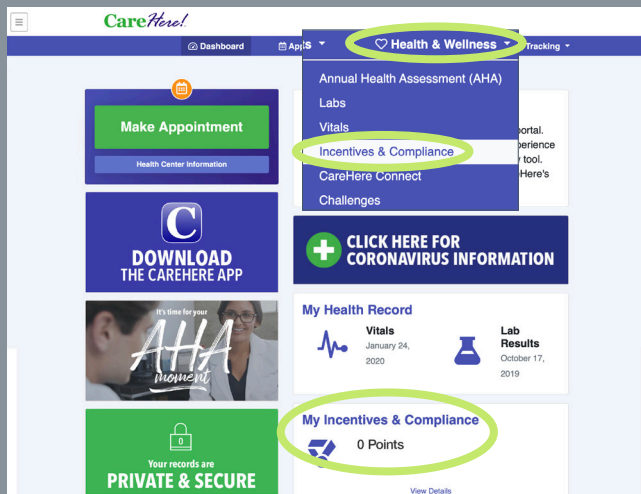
CareHere!

Dashboard

Appts

Health & Wellness

Tracking

Annual Health Assessment (AHA)

Labs

Vitals

Incentives & Compliance

CareHere Connect

Challenges

portal.
perience
y tool.
Here's

Make Appointment

Health Center Information

C

DOWNLOAD
THE CAREHERE APP

CLICK HERE FOR
CORONAVIRUS INFORMATION

My Health Record

Vitals
January 24, 2020

Lab Results
October 17, 2019

It's time for your
AHA
moment

My Incentives & Compliance

0 Points

View Details

Your records are
PRIVATE & SECURE